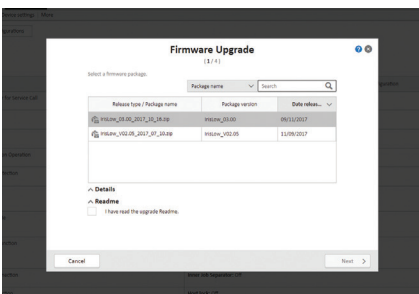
Firmware Upgrade
(1/4)

Select a firmware package.

Package name
Search

| Release type / Package name | Package version | Date releas... |
|---|---|---|
| imslow_03.00_2017_10_16.zip | imslow_03.00 | 09/11/2017 |
| imslow_V02.05_2017_07_10.zip | imslow_V02.05 | 11/09/2017 |

Details
Readme
I have read the upgrade Readme.

Cancel
Next